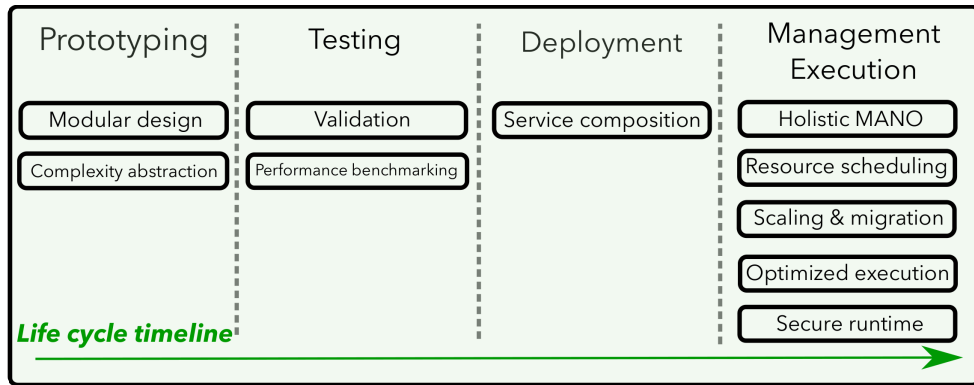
Prototyping

Modular design

Complexity abstraction

Testing

Validation

Performance benchmarking

Deployment

Service composition

Management Execution

Holistic MANO

Resource scheduling

Scaling & migration

Optimized execution

Secure runtime

Life cycle timeline